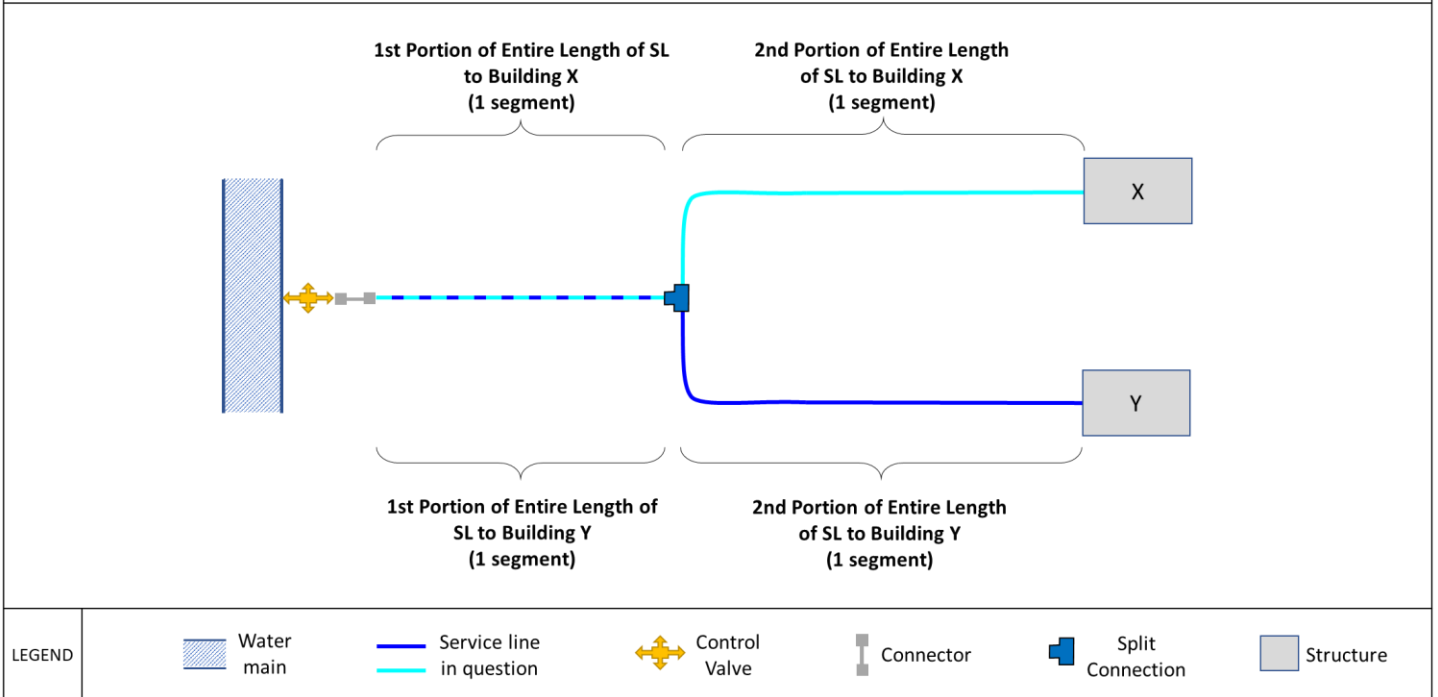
1st Portion of Entire Length of SL to Building X
(1 segment)

2nd Portion of Entire Length of SL to Building X
(1 segment)

X

Y

1st Portion of Entire Length of SL to Building Y
(1 segment)

2nd Portion of Entire Length of SL to Building Y
(1 segment)

LEGEND

Water main

Service line in question

Control Valve

Connector

Split Connection

Structure